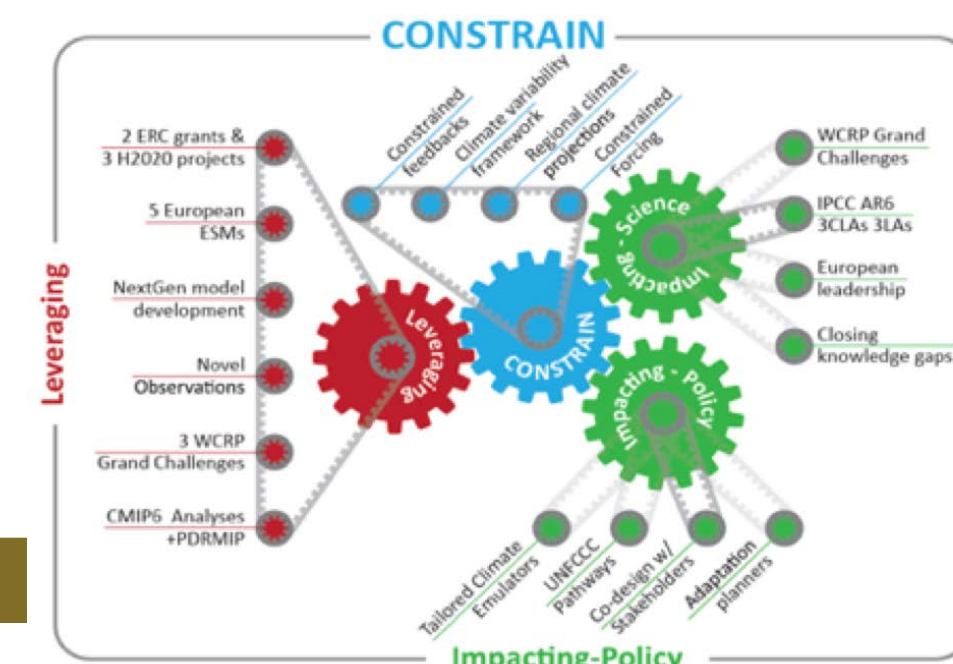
CONSTRAIN

Leveraging

2 ERC grants & 3 H2020 projects

5 European ESMs

NextGen model development

Novel Observations

3 WCRP Grand Challenges

CMIP6 Analyses +PDRMIP

Constrained feedbacks

Climate variability framework

Regional climate projections

Constrained Forcing

Leveraging

CONSTRAIN

Impacting - Science

Impacting - Policy

WCRP Grand Challenges

IPCC AR6 3CLAs 3LAs

European leadership

Closing knowledge gaps

Tailored Climate Emulators

UNFCCC Pathways

Co-design w/ Stakeholders

Adaptation planners

Impacting-Policy